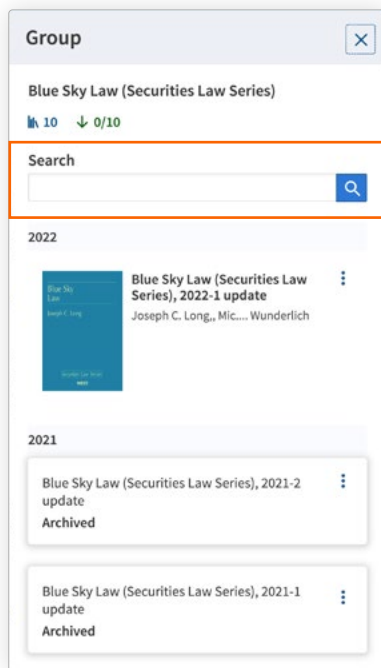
Group

Blue Sky Law (Securities Law Series)

10 0/10

Search

2022

Blue Sky Law

Joseph C. Long

Securities Law Series

Blue Sky Law (Securities Law Series), 2022-1 update

Joseph C. Long,, Mic.... Wunderlich

2021

Blue Sky Law (Securities Law Series), 2021-2 update

Archived

Blue Sky Law (Securities Law Series), 2021-1 update

Archived